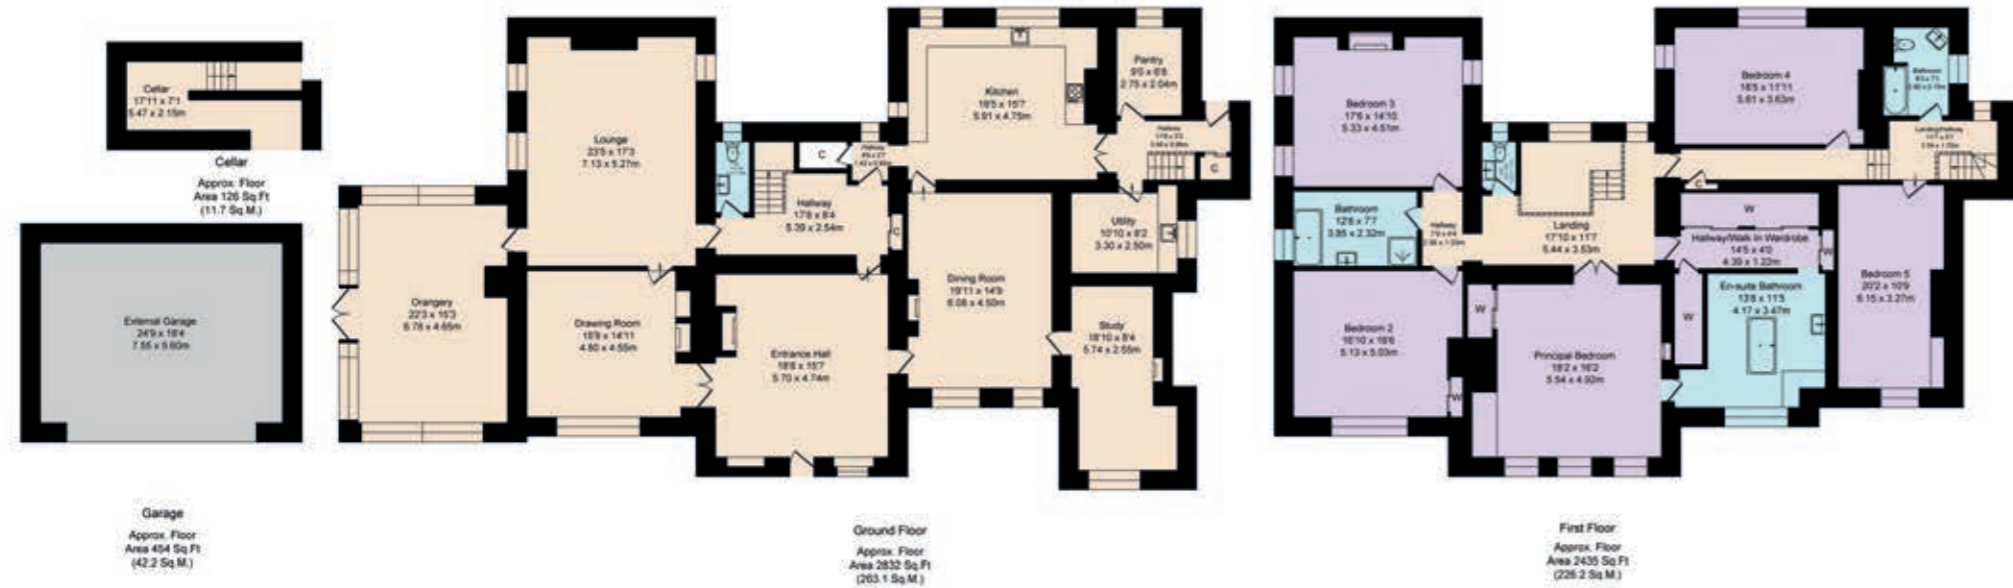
Cellar
17'11 x 7'1
5.47 x 2.15m

Cellar

Approx. Floor
Area 126 Sq.Ft
(11.7 Sq.M.)

External Garage
24'9 x 18'4
7.55 x 5.60m

Garage

Approx. Floor
Area 454 Sq.Ft
(42.2 Sq.M.)

Lounge
23'5 x 17'3
7.13 x 5.27m

Orangery
22'3 x 15'3
6.78 x 4.65m

Drawing Room
15'9 x 14'11
4.80 x 4.55m

Hallway
17'8 x 8'4
5.39 x 2.54m

C

C

C

Hallway
4'9 x 3'7
1.43 x 1.09m

Entrance Hall
18'8 x 15'7
5.70 x 4.74m

Kitchen
19'5 x 15'7
5.91 x 4.75m

Pantry
9'0 x 6'8
2.75 x 2.04m

Hallway
11'8 x 3'3
3.56 x 0.99m

C

Utility
10'10 x 8'2
3.30 x 2.50m

Dining Room
19'11 x 14'9
6.08 x 4.50m

Study
18'10 x 8'4
5.74 x 2.55m

Ground Floor

Approx. Floor
Area 2832 Sq.Ft
(263.1 Sq.M.)

Bedroom 3
17'6 x 14'10
5.33 x 4.51m

Bathroom
12'8 x 7'7
3.85 x 2.32m

Hallway
7'9 x 4'4
2.36 x 1.33m

Landing
17'10 x 11'7
5.44 x 3.53m

C

Bedroom 4
18'5 x 11'11
5.61 x 3.63m

Bathroom
9'3 x 7'1
2.80 x 2.15m

Landing/Hallway
11'7 x 3'7
3.54 x 1.09m

W

Hallway/Walk In Wardrobe
14'5 x 4'0
4.39 x 1.22m

W

Bedroom 2
16'10 x 16'6
5.13 x 5.03m

W

W

Principal Bedroom
18'2 x 16'2
5.54 x 4.92m

W

En-suite Bathroom
13'8 x 11'5
4.17 x 3.47m

Bedroom 5
20'2 x 10'9
6.15 x 3.27m

First Floor

Approx. Floor
Area 2435 Sq.Ft
(226.2 Sq.M.)